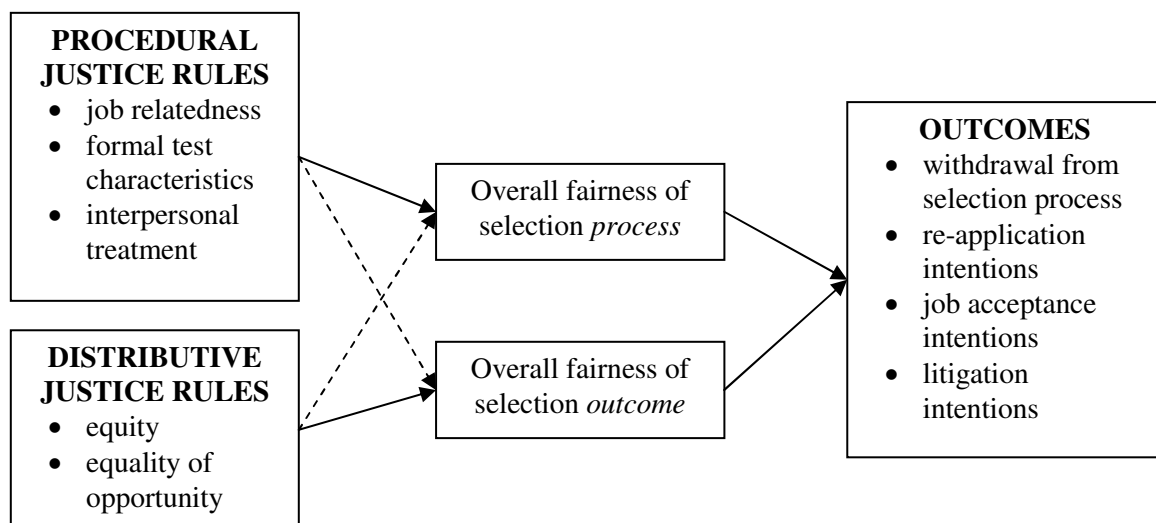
PROCEDURAL JUSTICE RULES
- job relatedness
- formal test characteristics
- interpersonal treatment

DISTRIBUTIVE JUSTICE RULES
- equity
- equality of opportunity

Overall fairness of selection *process*

Overall fairness of selection *outcome*

OUTCOMES
- withdrawal from selection process
- re-application intentions
- job acceptance intentions
- litigation intentions